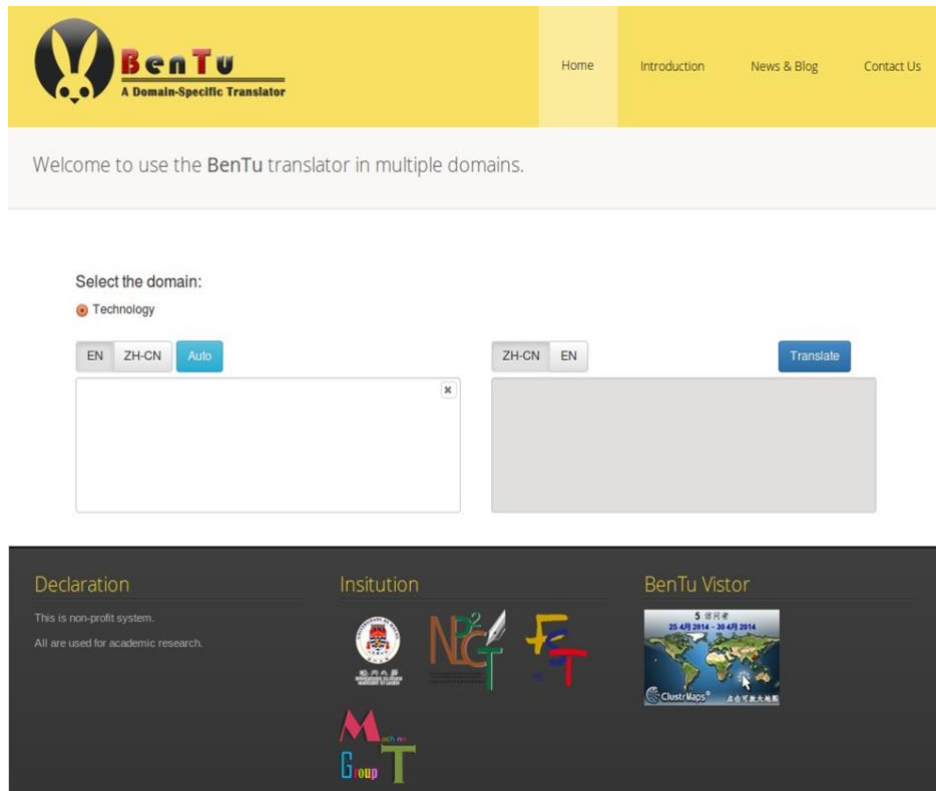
BenTu
A Domain-Specific Translator

Home Introduction News & Blog Contact Us

Welcome to use the BenTu translator in multiple domains.

Select the domain:

Technology

EN ZH-CN Auto

ZH-CN EN

Translate

Declaration

This is non-profit system.

All are used for academic research.

Insitution

澳門大學

NLP²CT

FST

Machine Group T

BenTu Vistor

5 訪問者
25 4月 2014 - 30 4月 2014

ClustrMaps

點擊可放大地圖